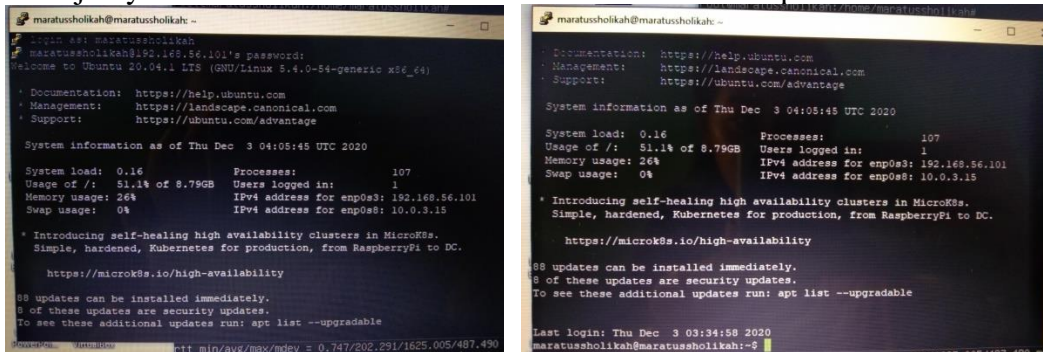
maratussholikah@maratussholikah: ~

login as: maratussholikah
maratussholikah@192.168.56.101's password:
Welcome to Ubuntu 20.04.1 LTS (GNU/Linux 5.4.0-54-generic x86_64)

* Documentation: https://help.ubuntu.com
* Management: https://landscape.canonical.com
* Support: https://ubuntu.com/advantage

System information as of Thu Dec 3 04:05:45 UTC 2020

| System load: 0.16 | Processes: 107 |
|---|---|
| Usage of /: 51.1% of 8.79GB | Users logged in: 1 |
| Memory usage: 26% | IPv4 address for enp0s3: 192.168.56.101 |
| Swap usage: 0% | IPv4 address for enp0s8: 10.0.3.15 |

* Introducing self-healing high availability clusters in MicroK8s. Simple, hardened, Kubernetes for production, from RaspberryPi to DC.

https://microk8s.io/high-availability

88 updates can be installed immediately.
8 of these updates are security updates.
To see these additional updates run: apt list --upgradable

rtt min/avg/max/mdev = 0.747/202.291/1625.005/487.490

maratussholikah@maratussholikah: ~

* Documentation: https://help.ubuntu.com
* Management: https://landscape.canonical.com
* Support: https://ubuntu.com/advantage

System information as of Thu Dec 3 04:05:45 UTC 2020

| System load: 0.16 | Processes: 107 |
|---|---|
| Usage of /: 51.1% of 8.79GB | Users logged in: 1 |
| Memory usage: 26% | IPv4 address for enp0s3: 192.168.56.101 |
| Swap usage: 0% | IPv4 address for enp0s8: 10.0.3.15 |

* Introducing self-healing high availability clusters in MicroK8s. Simple, hardened, Kubernetes for production, from RaspberryPi to DC.

https://microk8s.io/high-availability

88 updates can be installed immediately.
8 of these updates are security updates.
To see these additional updates run: apt list --upgradable

Last login: Thu Dec 3 03:34:58 2020
maratussholikah@maratussholikah:~$